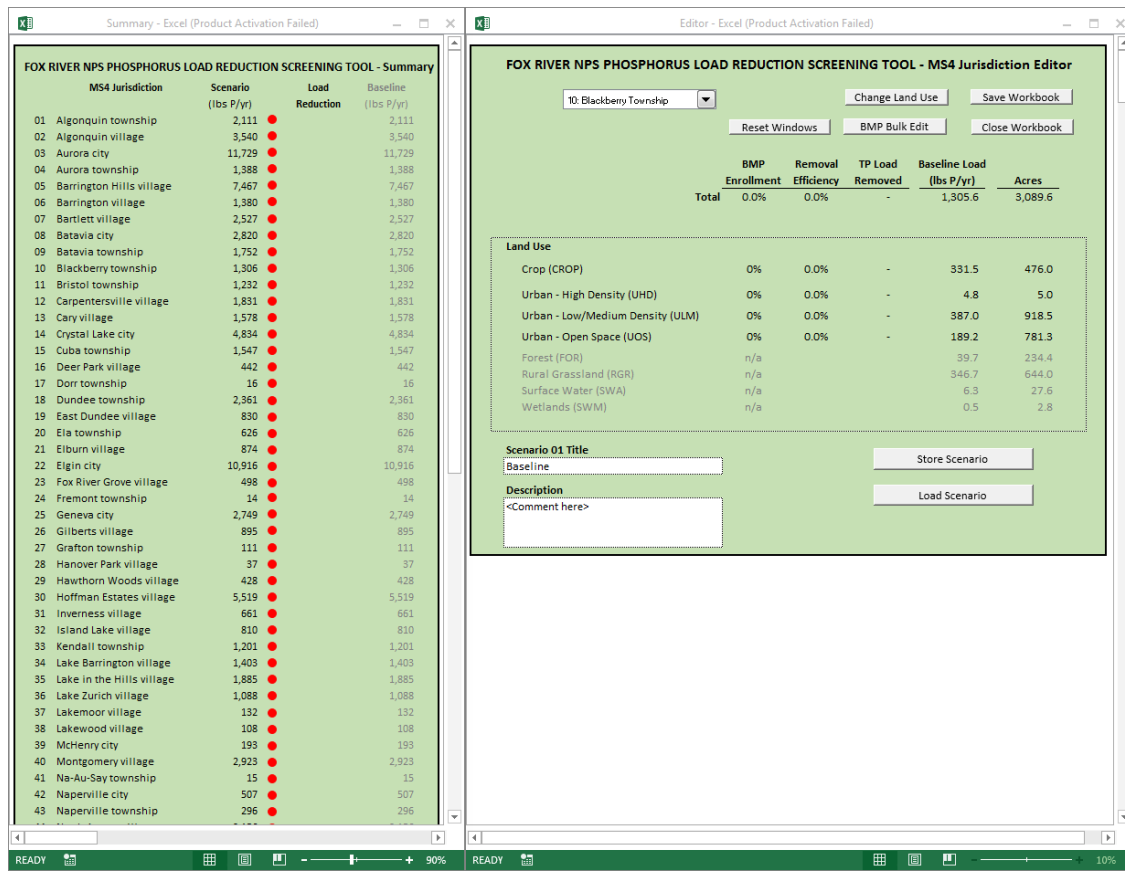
Summary - Excel (Product Activation Failed)

FOX RIVER NPS PHOSPHORUS LOAD REDUCTION SCREENING TOOL - Summary

| | MS4 Jurisdiction | Scenario (lbs P/yr) | Load Reduction | Baseline (lbs P/yr) |
|---|---|---|---|---|
| 01 | Algonquin township | 2,111 | | 2,111 |
| 02 | Algonquin village | 3,540 | | 3,540 |
| 03 | Aurora city | 11,729 | | 11,729 |
| 04 | Aurora township | 1,388 | | 1,388 |
| 05 | Barrington Hills village | 7,467 | | 7,467 |
| 06 | Barrington village | 1,380 | | 1,380 |
| 07 | Bartlett village | 2,527 | | 2,527 |
| 08 | Batavia city | 2,820 | | 2,820 |
| 09 | Batavia township | 1,752 | | 1,752 |
| 10 | Blackberry township | 1,306 | | 1,306 |
| 11 | Bristol township | 1,232 | | 1,232 |
| 12 | Carpentersville village | 1,831 | | 1,831 |
| 13 | Cary village | 1,578 | | 1,578 |
| 14 | Crystal Lake city | 4,834 | | 4,834 |
| 15 | Cuba township | 1,547 | | 1,547 |
| 16 | Deer Park village | 442 | | 442 |
| 17 | Dorr township | 16 | | 16 |
| 18 | Dundee township | 2,361 | | 2,361 |
| 19 | East Dundee village | 830 | | 830 |
| 20 | Ela township | 626 | | 626 |
| 21 | Elburn village | 874 | | 874 |
| 22 | Elgin city | 10,916 | | 10,916 |
| 23 | Fox River Grove village | 498 | | 498 |
| 24 | Fremont township | 14 | | 14 |
| 25 | Geneva city | 2,749 | | 2,749 |
| 26 | Gilberts village | 895 | | 895 |
| 27 | Grafton township | 111 | | 111 |
| 28 | Hanover Park village | 37 | | 37 |
| 29 | Hawthorn Woods village | 428 | | 428 |
| 30 | Hoffman Estates village | 5,519 | | 5,519 |
| 31 | Inverness village | 661 | | 661 |
| 32 | Island Lake village | 810 | | 810 |
| 33 | Kendall township | 1,201 | | 1,201 |
| 34 | Lake Barrington village | 1,403 | | 1,403 |
| 35 | Lake in the Hills village | 1,885 | | 1,885 |
| 36 | Lake Zurich village | 1,088 | | 1,088 |
| 37 | Lakemoor village | 132 | | 132 |
| 38 | Lakewood village | 108 | | 108 |
| 39 | McHenry city | 193 | | 193 |
| 40 | Montgomery village | 2,923 | | 2,923 |
| 41 | Na-Au-Say township | 15 | | 15 |
| 42 | Naperville city | 507 | | 507 |
| 43 | Naperville township | 296 | | 296 |

READY 90%

Editor - Excel (Product Activation Failed)

FOX RIVER NPS PHOSPHORUS LOAD REDUCTION SCREENING TOOL - MS4 Jurisdiction Editor

10: Blackberry Township

Change Land Use | Save Workbook | Reset Windows | BMP Bulk Edit | Close Workbook

| | BMP Enrollment | Removal Efficiency | TP Load Removed | Baseline Load (lbs P/yr) | Acres |
|---|---|---|---|---|---|
| Total | 0.0% | 0.0% | - | 1,305.6 | 3,089.6 |

Land Use

| | | | | | |
|---|---|---|---|---|---|
| Crop (CROP) | 0% | 0.0% | - | 331.5 | 476.0 |
| Urban - High Density (UHD) | 0% | 0.0% | - | 4.8 | 5.0 |
| Urban - Low/Medium Density (ULM) | 0% | 0.0% | - | 387.0 | 918.5 |
| Urban - Open Space (UOS) | 0% | 0.0% | - | 189.2 | 781.3 |
| Forest (FOR) | n/a | | | 39.7 | 234.4 |
| Rural Grassland (RGR) | n/a | | | 346.7 | 644.0 |
| Surface Water (SWA) | n/a | | | 6.3 | 27.6 |
| Wetlands (SWM) | n/a | | | 0.5 | 2.8 |

Scenario 01 Title
Baseline
Store Scenario
Description
<Comment here>
Load Scenario

READY 10%